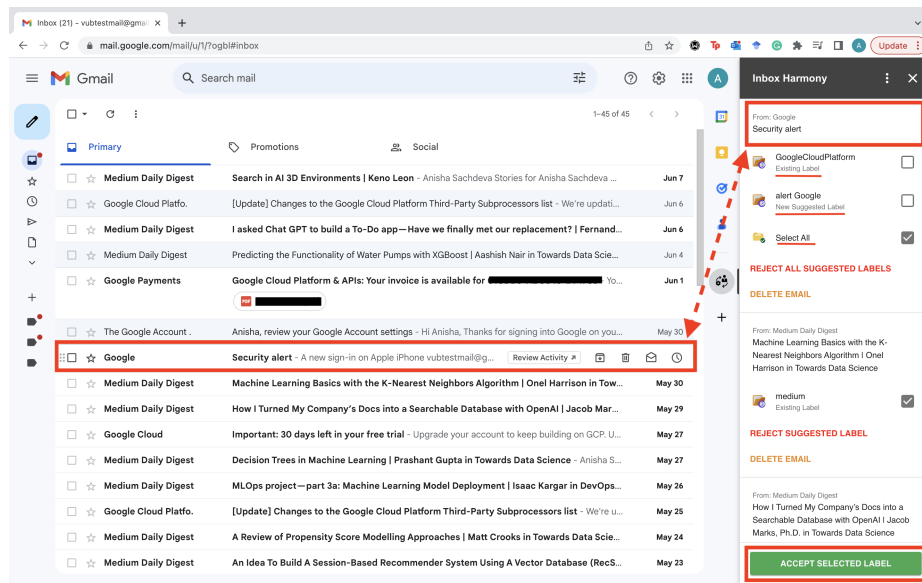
Inbox (21) - vubtestmail@gmai
+
mail.google.com/mail/u/1/?ogbl#inbox
Update
Gmail
Search mail
A
Inbox Harmony
1–45 of 45
Primary
Promotions
Social

| | | |
|---|---|---|
| Medium Daily Digest | Search in AI 3D Environments \| Keno Leon - Anisha Sachdeva Stories for Anisha Sachdeva ... | Jun 7 |
| Google Cloud Platfo. | [Update] Changes to the Google Cloud Platform Third-Party Subprocessors list - We're updati... | Jun 6 |
| Medium Daily Digest | I asked Chat GPT to build a To-Do app—Have we finally met our replacement? \| Fernand... | Jun 6 |
| Medium Daily Digest | Predicting the Functionality of Water Pumps with XGBoost \| Aashish Nair in Towards Data Scie... | Jun 4 |
| Google Payments | Google Cloud Platform & APIs: Your invoice is available for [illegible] Yo... | Jun 1 |
| The Google Account . | Anisha, review your Google Account settings - Hi Anisha, Thanks for signing into Google on you... | May 30 |
| Google | Security alert - A new sign-in on Apple iPhone vubtestmail@g... Review Activity | |
| Medium Daily Digest | Machine Learning Basics with the K-Nearest Neighbors Algorithm \| Onel Harrison in Towards ... | May 30 |
| Medium Daily Digest | How I Turned My Company's Docs into a Searchable Database with OpenAI \| Jacob Mar... | May 29 |
| Google Cloud | Important: 30 days left in your free trial - Upgrade your account to keep building on GCP. U... | May 27 |
| Medium Daily Digest | Decision Trees in Machine Learning \| Prashant Gupta in Towards Data Science - Anisha S... | May 27 |
| Medium Daily Digest | MLOps project—part 3a: Machine Learning Model Deployment \| Isaac Kargar in DevOps... | May 26 |
| Google Cloud Platfo. | [Update] Changes to the Google Cloud Platform Third-Party Subprocessors list - We're u... | May 25 |
| Medium Daily Digest | A Review of Propensity Score Modelling Approaches \| Matt Crooks in Towards Data Scie... | May 24 |
| Medium Daily Digest | An Idea To Build A Session-Based Recommender System Using A Vector Database (RecS... | May 23 |

From: Google
Security alert
GoogleCloudPlatform
Existing Label
alert Google
New Suggested Label
Select All
REJECT ALL SUGGESTED LABELS
DELETE EMAIL
From: Medium Daily Digest
Machine Learning Basics with the K-Nearest Neighbors Algorithm | Onel Harrison in Towards Data Science
medium
Existing Label
REJECT SUGGESTED LABEL
DELETE EMAIL
From: Medium Daily Digest
How I Turned My Company's Docs into a Searchable Database with OpenAI | Jacob Marks, Ph.D. in Towards Data Science
ACCEPT SELECTED LABEL